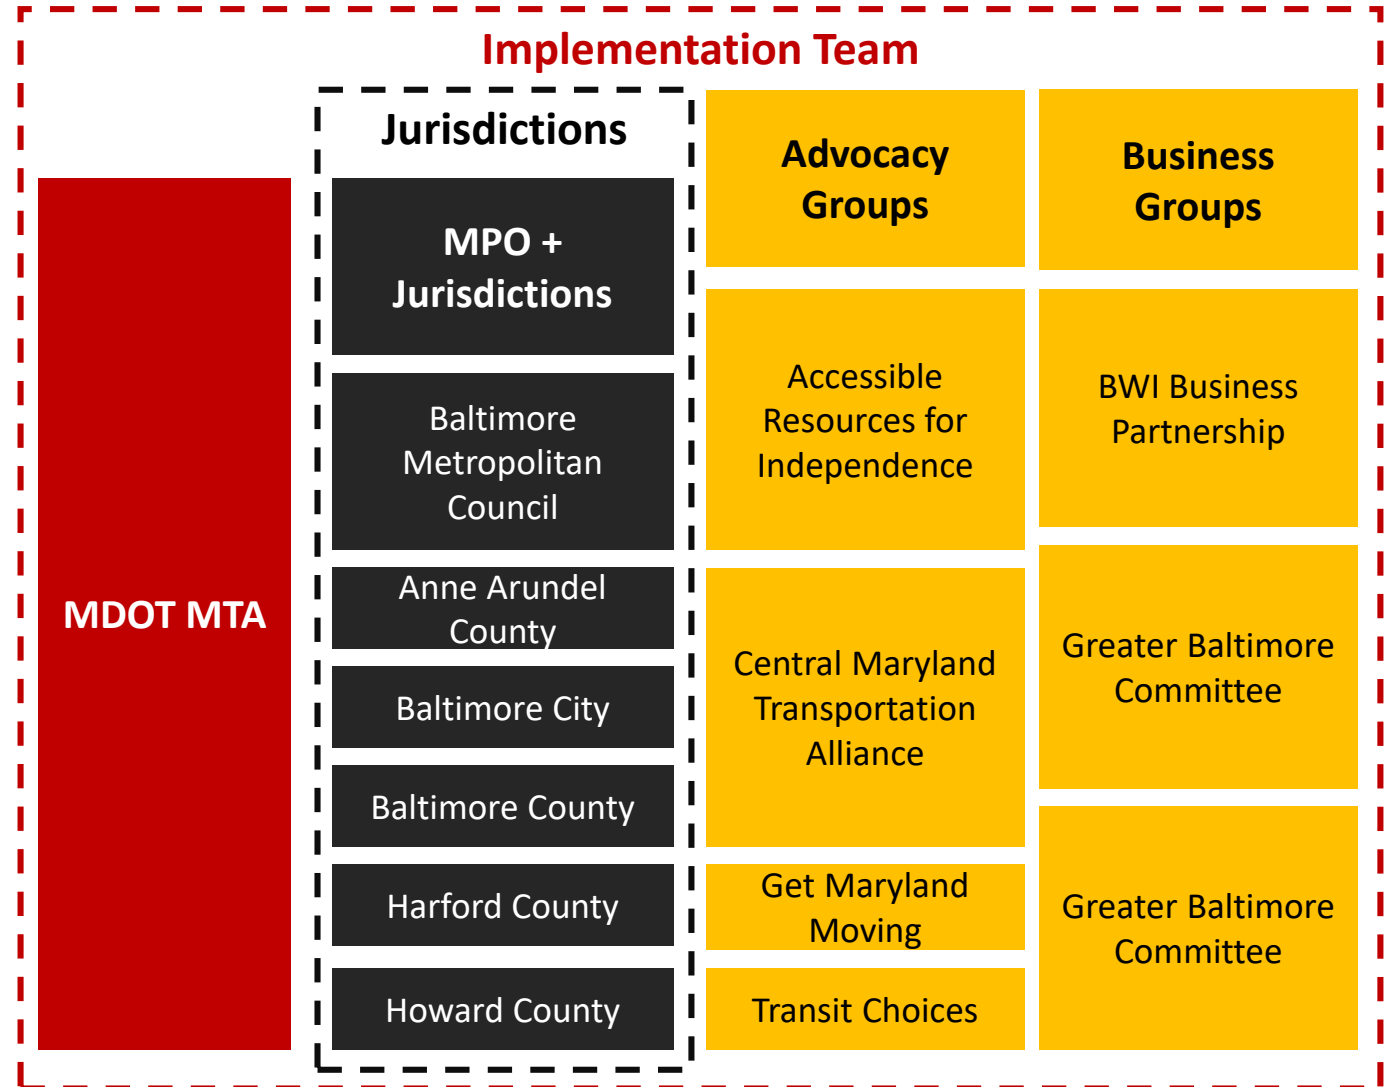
Implementation Team

MDOT MTA

Jurisdictions

MPO + Jurisdictions

Baltimore Metropolitan Council

Anne Arundel County

Baltimore City

Baltimore County

Harford County

Howard County

Advocacy Groups

Accessible Resources for Independence

Central Maryland Transportation Alliance

Get Maryland Moving

Transit Choices

Business Groups

BWI Business Partnership

Greater Baltimore Committee

Greater Baltimore Committee